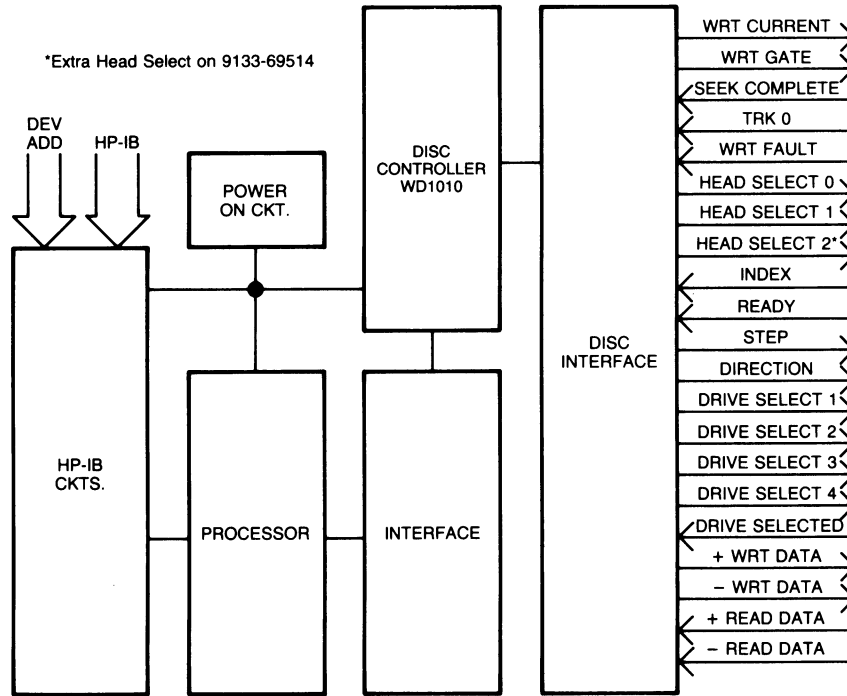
*Extra Head Select on 9133-69514

DEV ADD

HP-IB

POWER ON CKT.

DISC CONTROLLER WD1010

DISC INTERFACE

HP-IB CKTS.

PROCESSOR

INTERFACE

WRT CURRENT
WRT GATE
SEEK COMPLETE
TRK 0
WRT FAULT
HEAD SELECT 0
HEAD SELECT 1
HEAD SELECT 2*
INDEX
READY
STEP
DIRECTION
DRIVE SELECT 1
DRIVE SELECT 2
DRIVE SELECT 3
DRIVE SELECT 4
DRIVE SELECTED
+ WRT DATA
− WRT DATA
+ READ DATA
− READ DATA